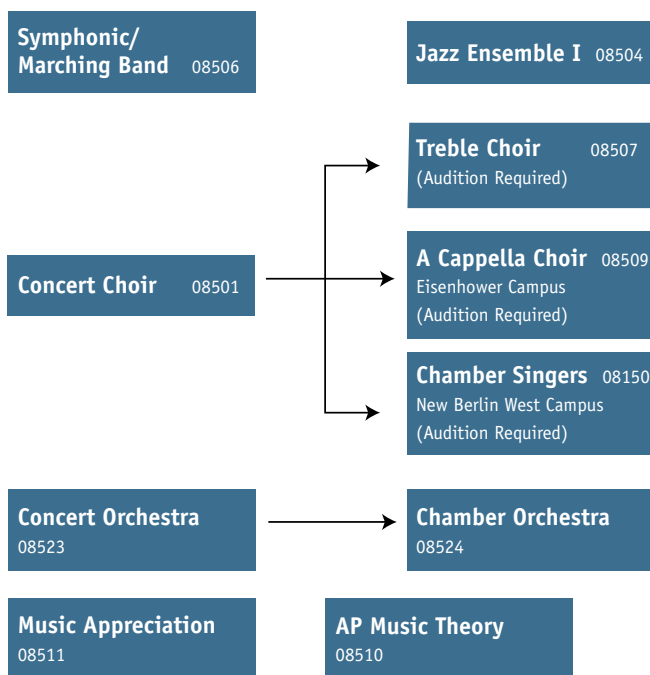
Symphonic/ Marching Band 08506

Jazz Ensemble I 08504

Treble Choir 08507
(Audition Required)

Concert Choir 08501

A Cappella Choir 08509
Eisenhower Campus
(Audition Required)

Chamber Singers 08150
New Berlin West Campus
(Audition Required)

Concert Orchestra
08523

Chamber Orchestra
08524

Music Appreciation
08511

AP Music Theory
08510